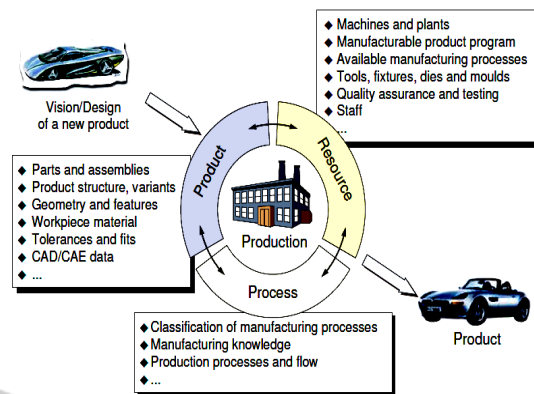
Vision/Design of a new product

◆ Machines and plants
◆ Manufacturable product program
◆ Available manufacturing processes
◆ Tools, fixtures, dies and moulds
◆ Quality assurance and testing
◆ Staff
◆ ...

◆ Parts and assemblies
◆ Product structure, variants
◆ Geometry and features
◆ Workpiece material
◆ Tolerances and fits
◆ CAD/CAE data
◆ ...

Product

Resource

Production

Process

◆ Classification of manufacturing processes
◆ Manufacturing knowledge
◆ Production processes and flow
◆ ...

Product